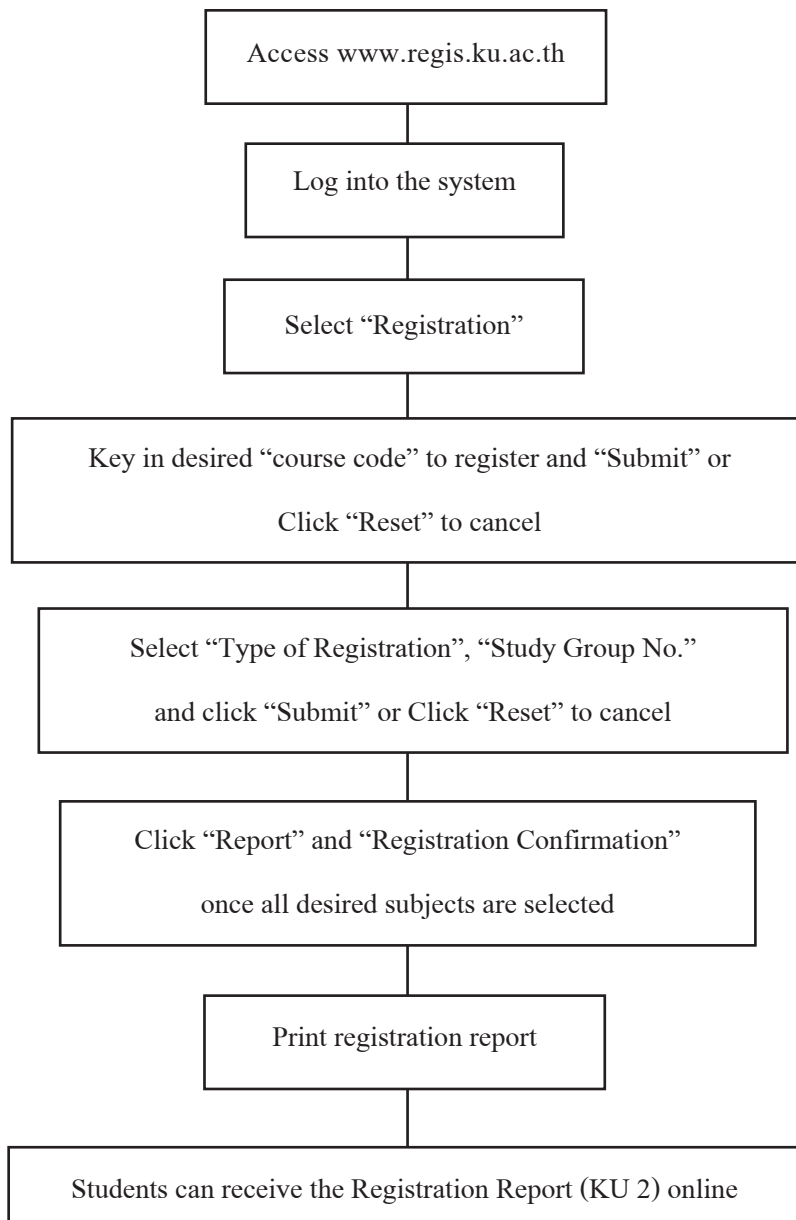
Access www.regis.ku.ac.th

Log into the system

Select “Registration”

Key in desired “course code” to register and “Submit” or Click “Reset” to cancel

Select “Type of Registration”, “Study Group No.” and click “Submit” or Click “Reset” to cancel

Click “Report” and “Registration Confirmation” once all desired subjects are selected

Print registration report

Students can receive the Registration Report (KU 2) online